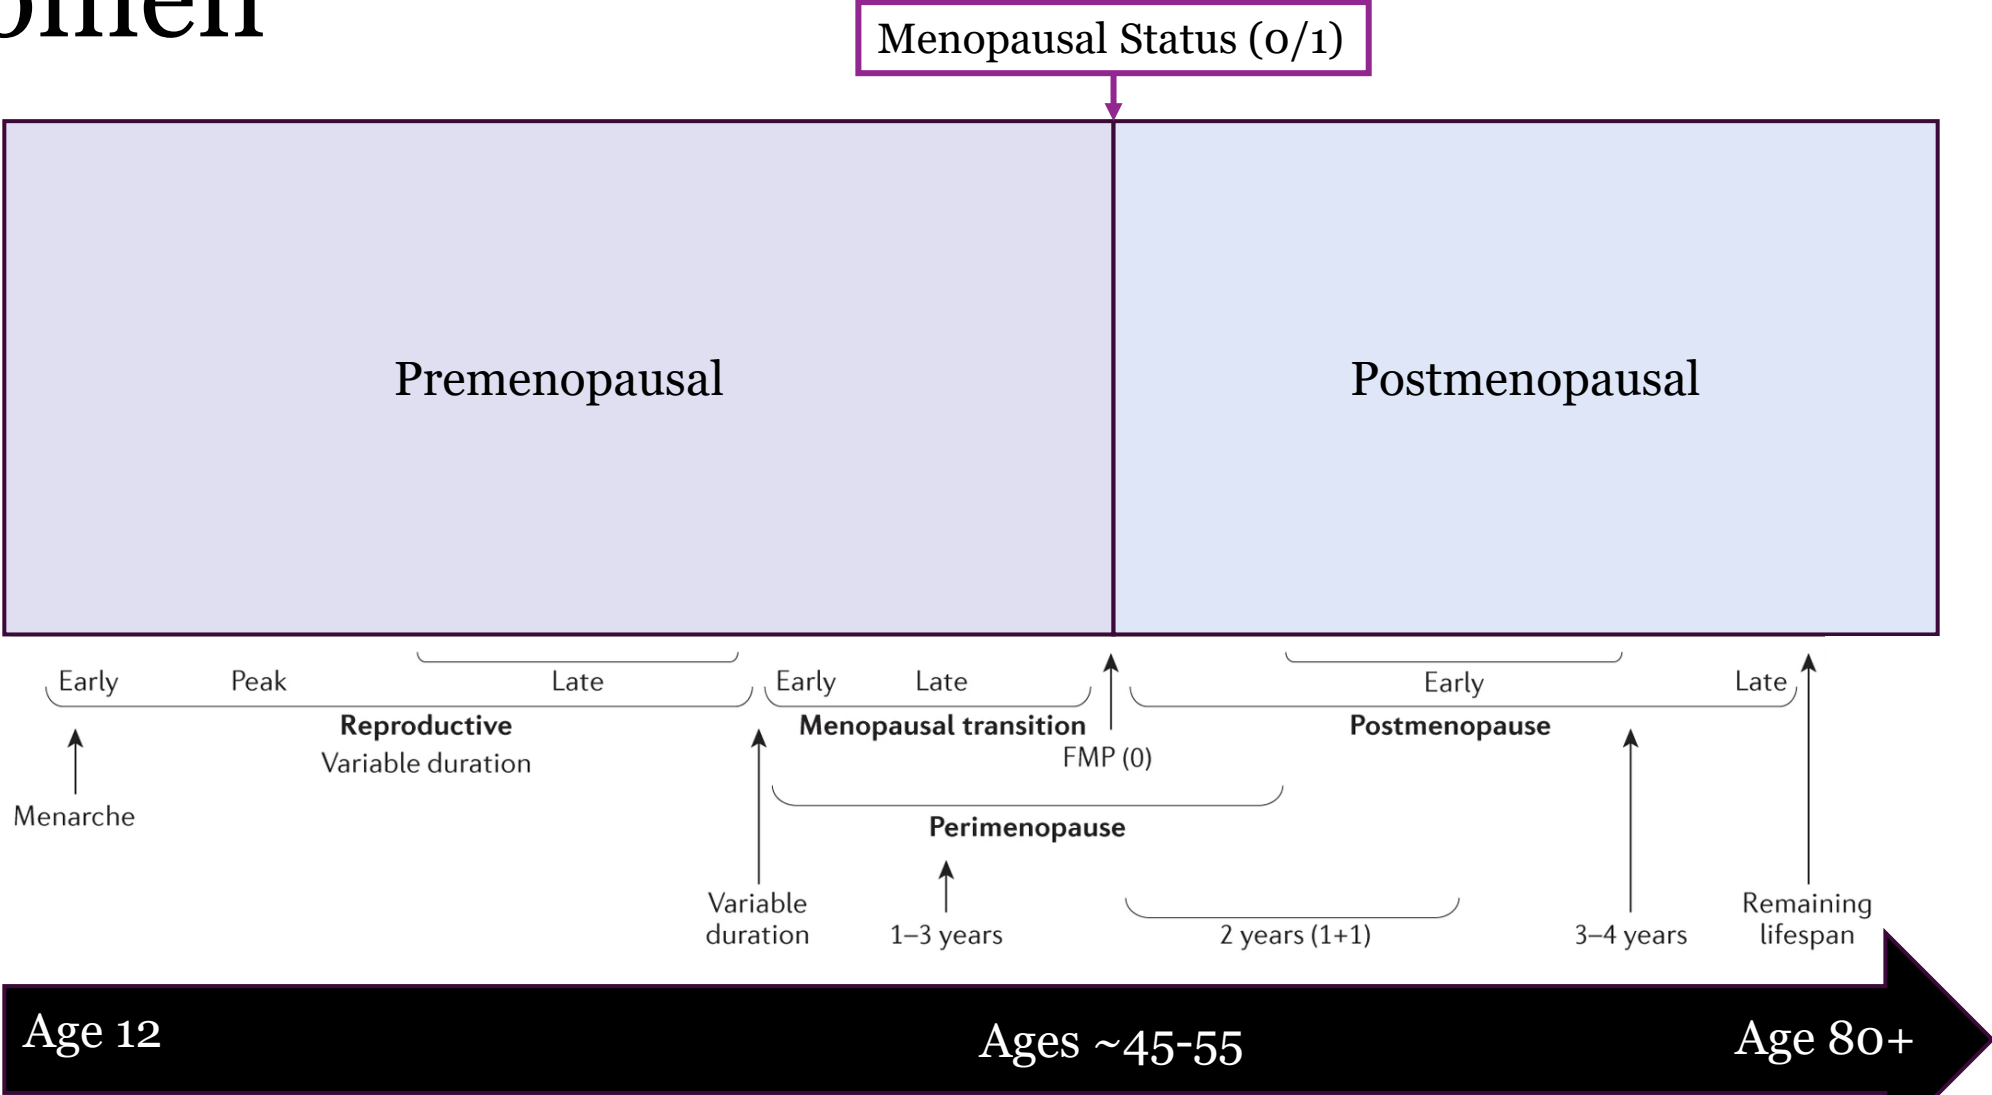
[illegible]

Menopausal Status (0/1)

Premenopausal

Postmenopausal

Early

Peak

Late

Reproductive

Variable duration

Early

Late

Menopausal transition

FMP (0)

Early

Late

Postmenopause

Menarche

Perimenopause

Variable duration

1–3 years

2 years (1+1)

3–4 years

Remaining lifespan

Age 12

Ages ~45-55

Age 80+